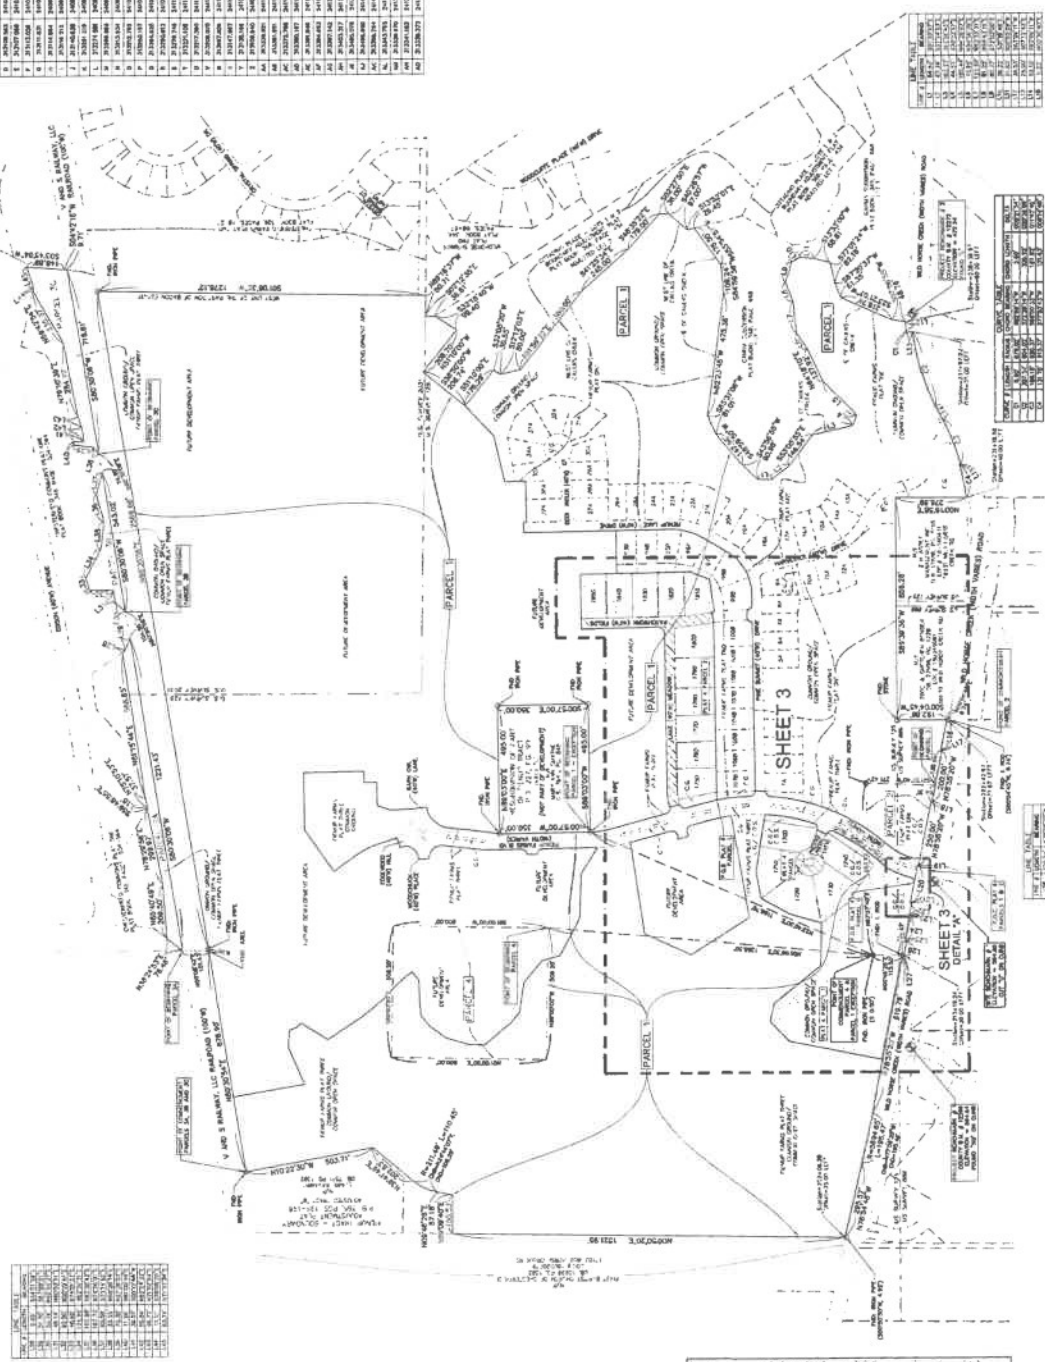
PARCEL 1

PARCEL 1

PARCEL 1

PARCEL 1

PARCEL 1

PARCEL 4

SHEET 3

SHEET 3
DETAIL "A"

FUTURE DEVELOPMENT AREA

FUTURE DEVELOPMENT AREA

FUTURE DEVELOPMENT AREA

V AND S RAILWAY, LLC RAILROAD (100'W)

OLD HORSE CREEK (WIDTH VARIES) ROAD

OLD HORSE CREEK (WIDTH VARIES) ROAD

FND. IRON PIPE

FND. IRON PIPE

FND. IRON PIPE

N10°22'30"W 503.71'

N89°50'54"W 1221.43'

S89°57'30"W 300.00'

N00°07'00"W 350.00'

N00°00'00"E 1021.99'

N89°55'21"W 319.79'

LINE TABLE

CURVE TABLE

LINE TABLE

LINE TABLE

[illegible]